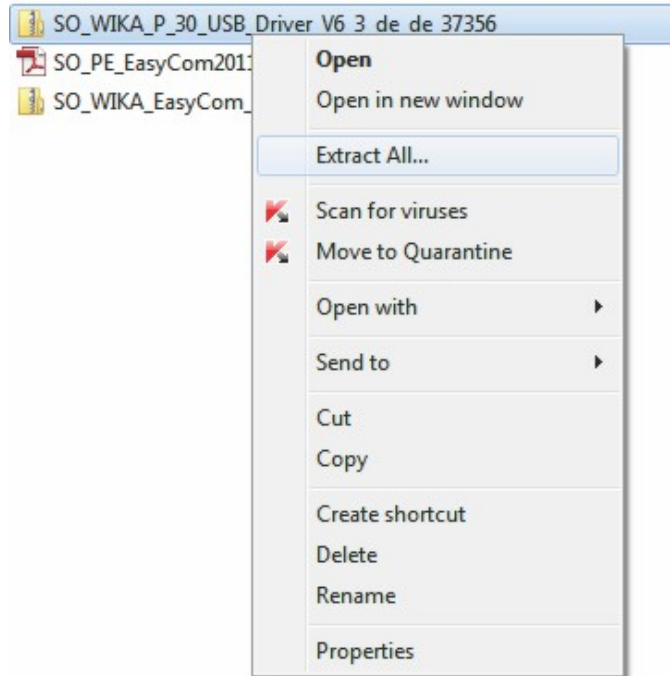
SO_WIKA_P_30_USB_Driver V6 3 de de 37356
SO_PE_EasyCom2011
SO_WIKA_EasyCom_

Open
Open in new window
Extract All...
Scan for viruses
Move to Quarantine
Open with
Send to
Cut
Copy
Create shortcut
Delete
Rename
Properties